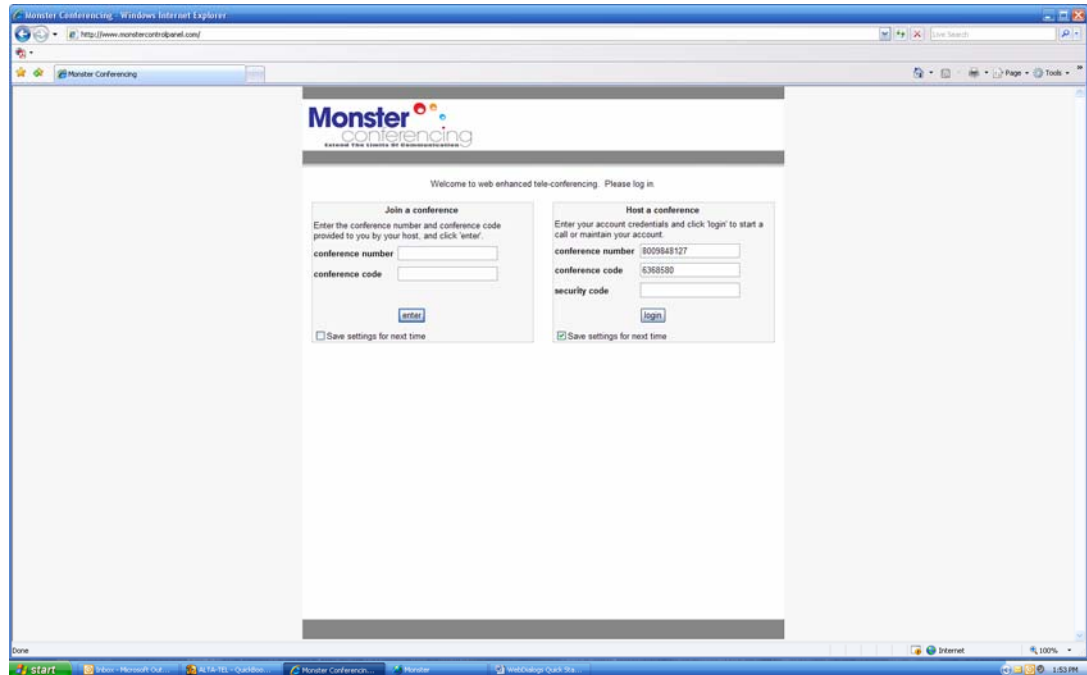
Monster Conferencing - Windows Internet Explorer

http://www.monstercontrolpanel.com/

Live Search

Monster Conferencing

Page · Tools ·

Monster
conferencing
Extend The Limits Of Communication

Welcome to web enhanced tele-conferencing. Please log in.

Join a conference

Enter the conference number and conference code provided to you by your host, and click 'enter'.

conference number

conference code

enter

Save settings for next time

Host a conference

Enter your account credentials and click 'login' to start a call or maintain your account.

conference number 8009848127

conference code 6368580

security code

login

Save settings for next time

Done

Internet

100%

start

Inbox - Microsoft Out...

ALTA-TEL - QuickBoo...

Monster Conferencin...

Monster

WebDialogs Quick Sta...

1:53 PM